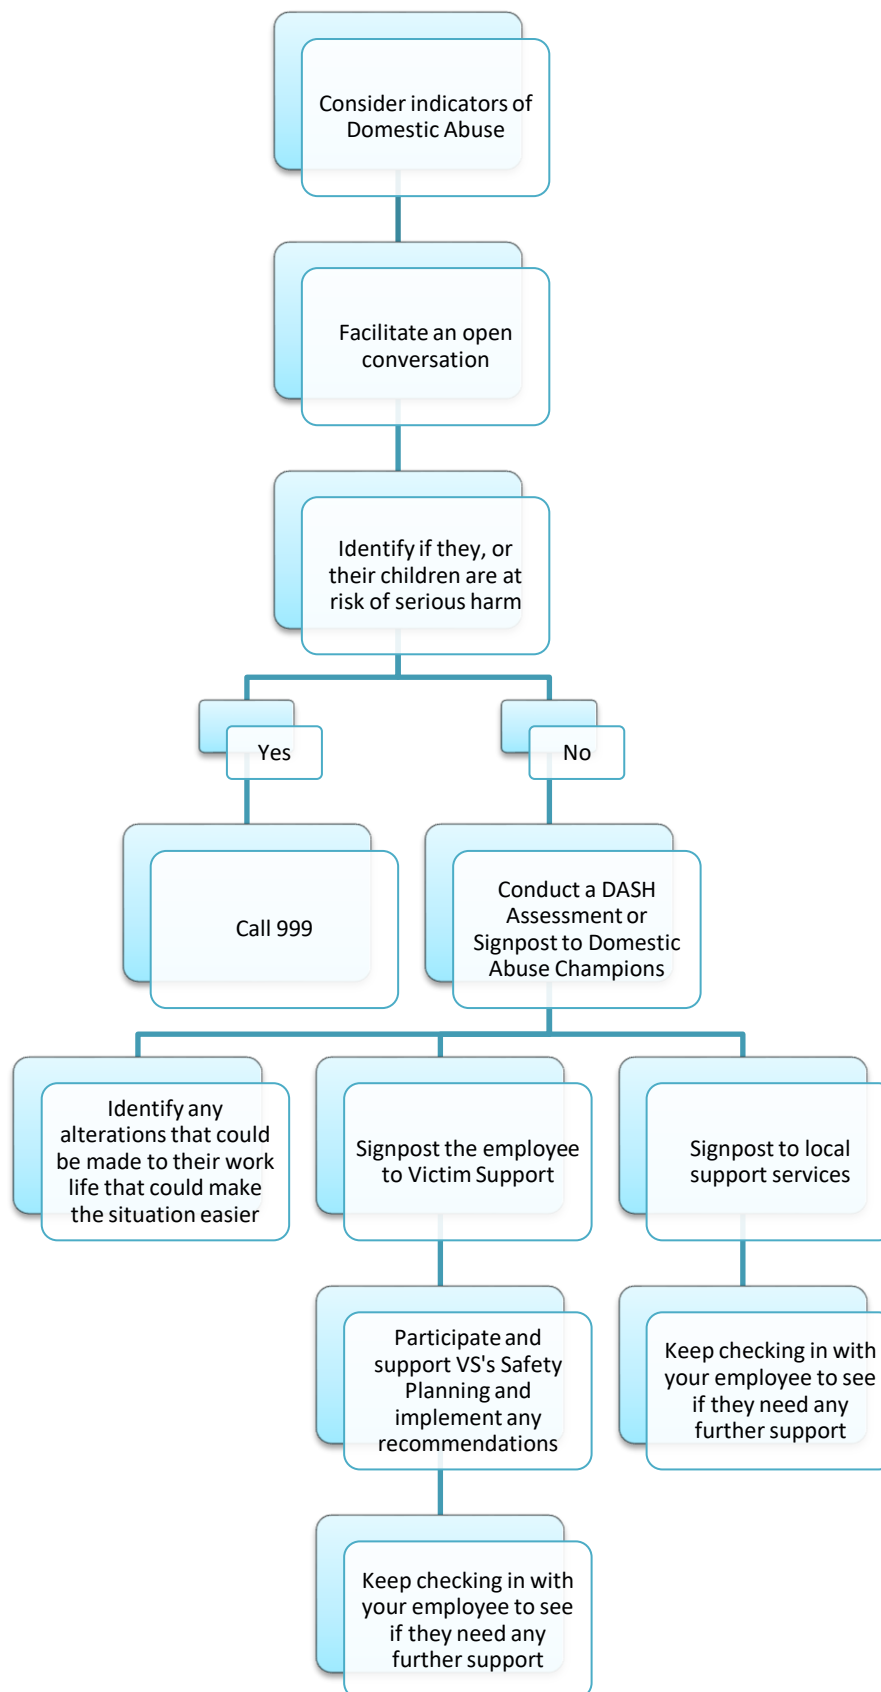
Consider indicators of Domestic Abuse

Facilitate an open conversation

Identify if they, or their children are at risk of serious harm

Yes

No

Call 999

Conduct a DASH Assessment or Signpost to Domestic Abuse Champions

Identify any alterations that could be made to their work life that could make the situation easier

Signpost the employee to Victim Support

Signpost to local support services

Participate and support VS's Safety Planning and implement any recommendations

Keep checking in with your employee to see if they need any further support

Keep checking in with your employee to see if they need any further support